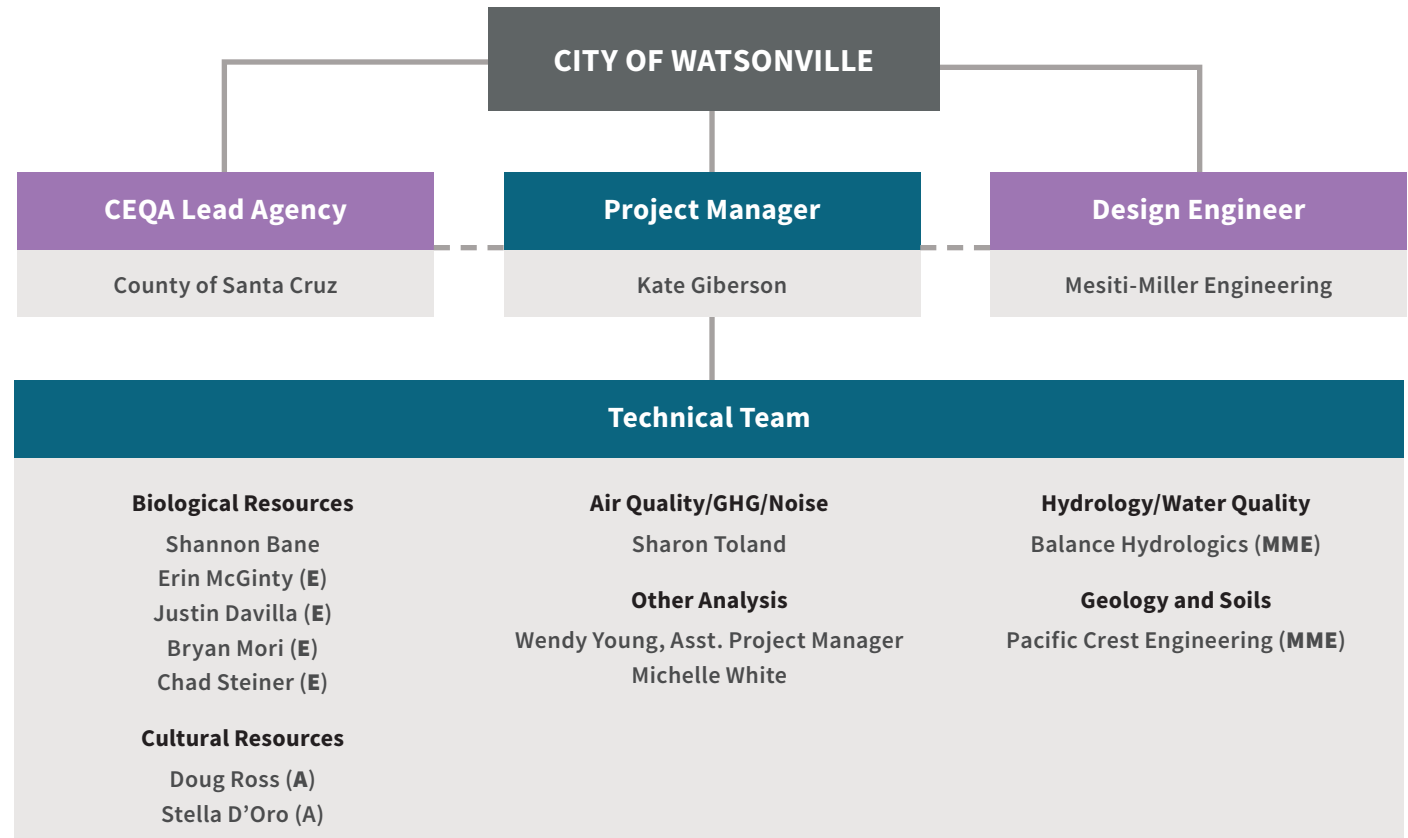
CITY OF WATSONVILLE

CEQA Lead Agency
County of Santa Cruz

Project Manager
Kate Giberson

Design Engineer
Mesiti-Miller Engineering

Technical Team

Biological Resources
Shannon Bane
Erin McGinty (E)
Justin Davilla (E)
Bryan Mori (E)
Chad Steiner (E)

Cultural Resources
Doug Ross (A)
Stella D'Oro (A)

Air Quality/GHG/Noise
Sharon Toland

Other Analysis
Wendy Young, Asst. Project Manager
Michelle White

Hydrology/Water Quality
Balance Hydrologics (MME)

Geology and Soils
Pacific Crest Engineering (MME)